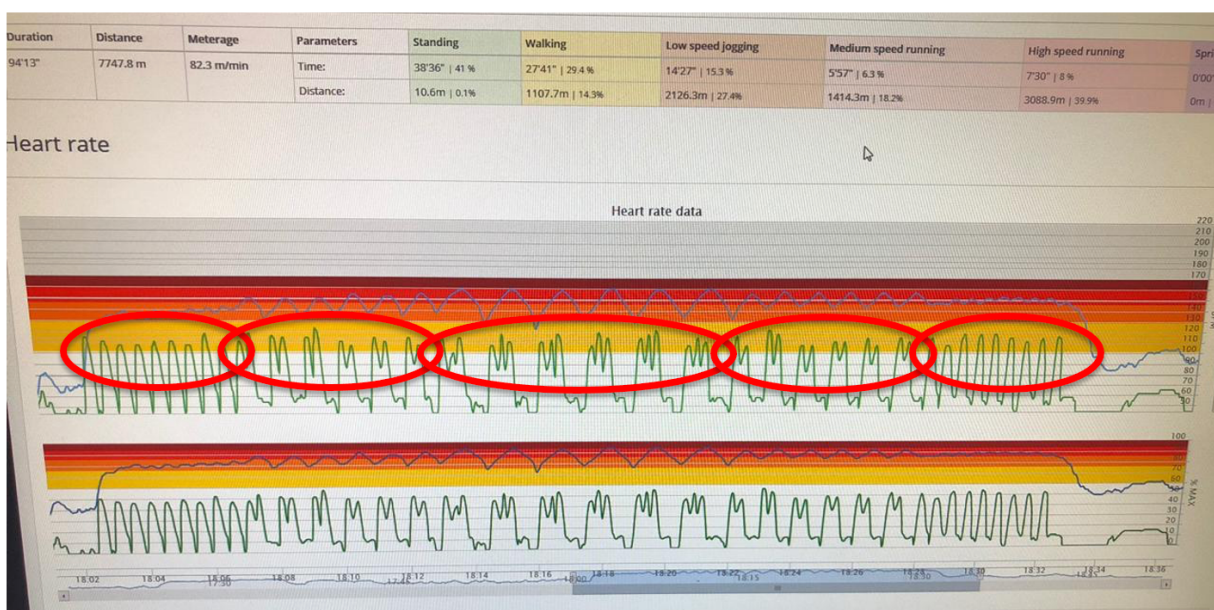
| Duration | Distance | Meterage | Parameters | Standing | Walking | Low speed jogging | Medium speed running | High speed running | Spri |
|---|---|---|---|---|---|---|---|---|---|
| 94'13" | 7747.8 m | 82.3 m/min | Time: | 38'36" \| 41 % | 27'41" \| 29.4 % | 14'27" \| 15.3 % | 5'57" \| 6.3 % | 7'30" \| 8 % | 0'00 |
| | | | Distance: | 10.6m \| 0.1% | 1107.7m \| 14.3% | 2126.3m \| 27.4% | 1414.3m \| 18.2% | 3088.9m \| 39.9% | 0m \| |

Heart rate

Heart rate data

220
210
200
190
180
170
120
110
100
90
80
70
60
50

100
90
80
70
60
50
40
30
20
10
0
% MAX

18:02 18:04 18:06 18:08 18:10 18:12 18:14 18:16 18:18 18:20 18:22 18:24 18:26 18:28 18:30 18:32 18:34 18:36